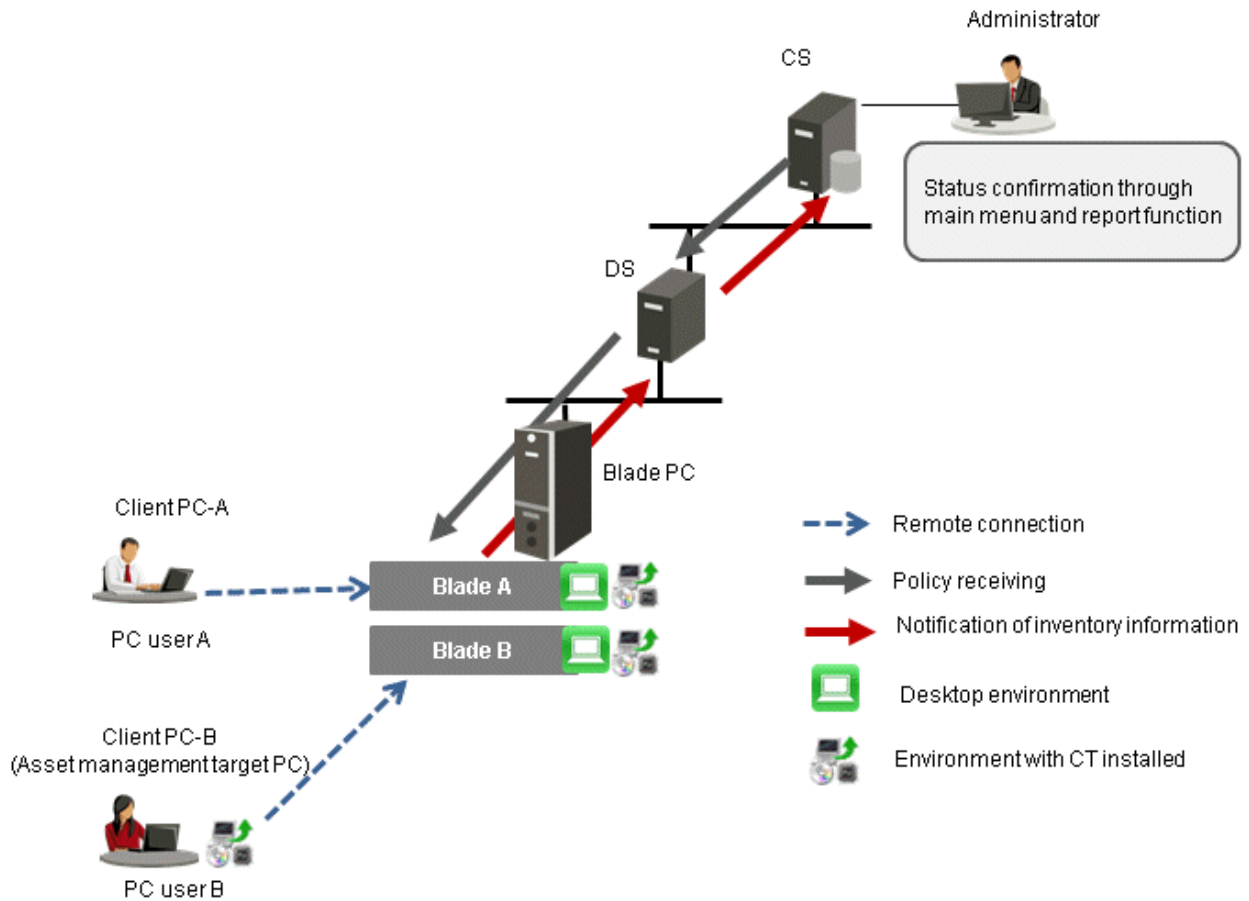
Administrator

CS

Status confirmation through main menu and report function

DS

Blade PC

Client PC-A

PC user A

Blade A

Blade B

Client PC-B
(Asset management target PC)

PC user B

Remote connection

Policy receiving

Notification of inventory information

Desktop environment

Environment with CT installed